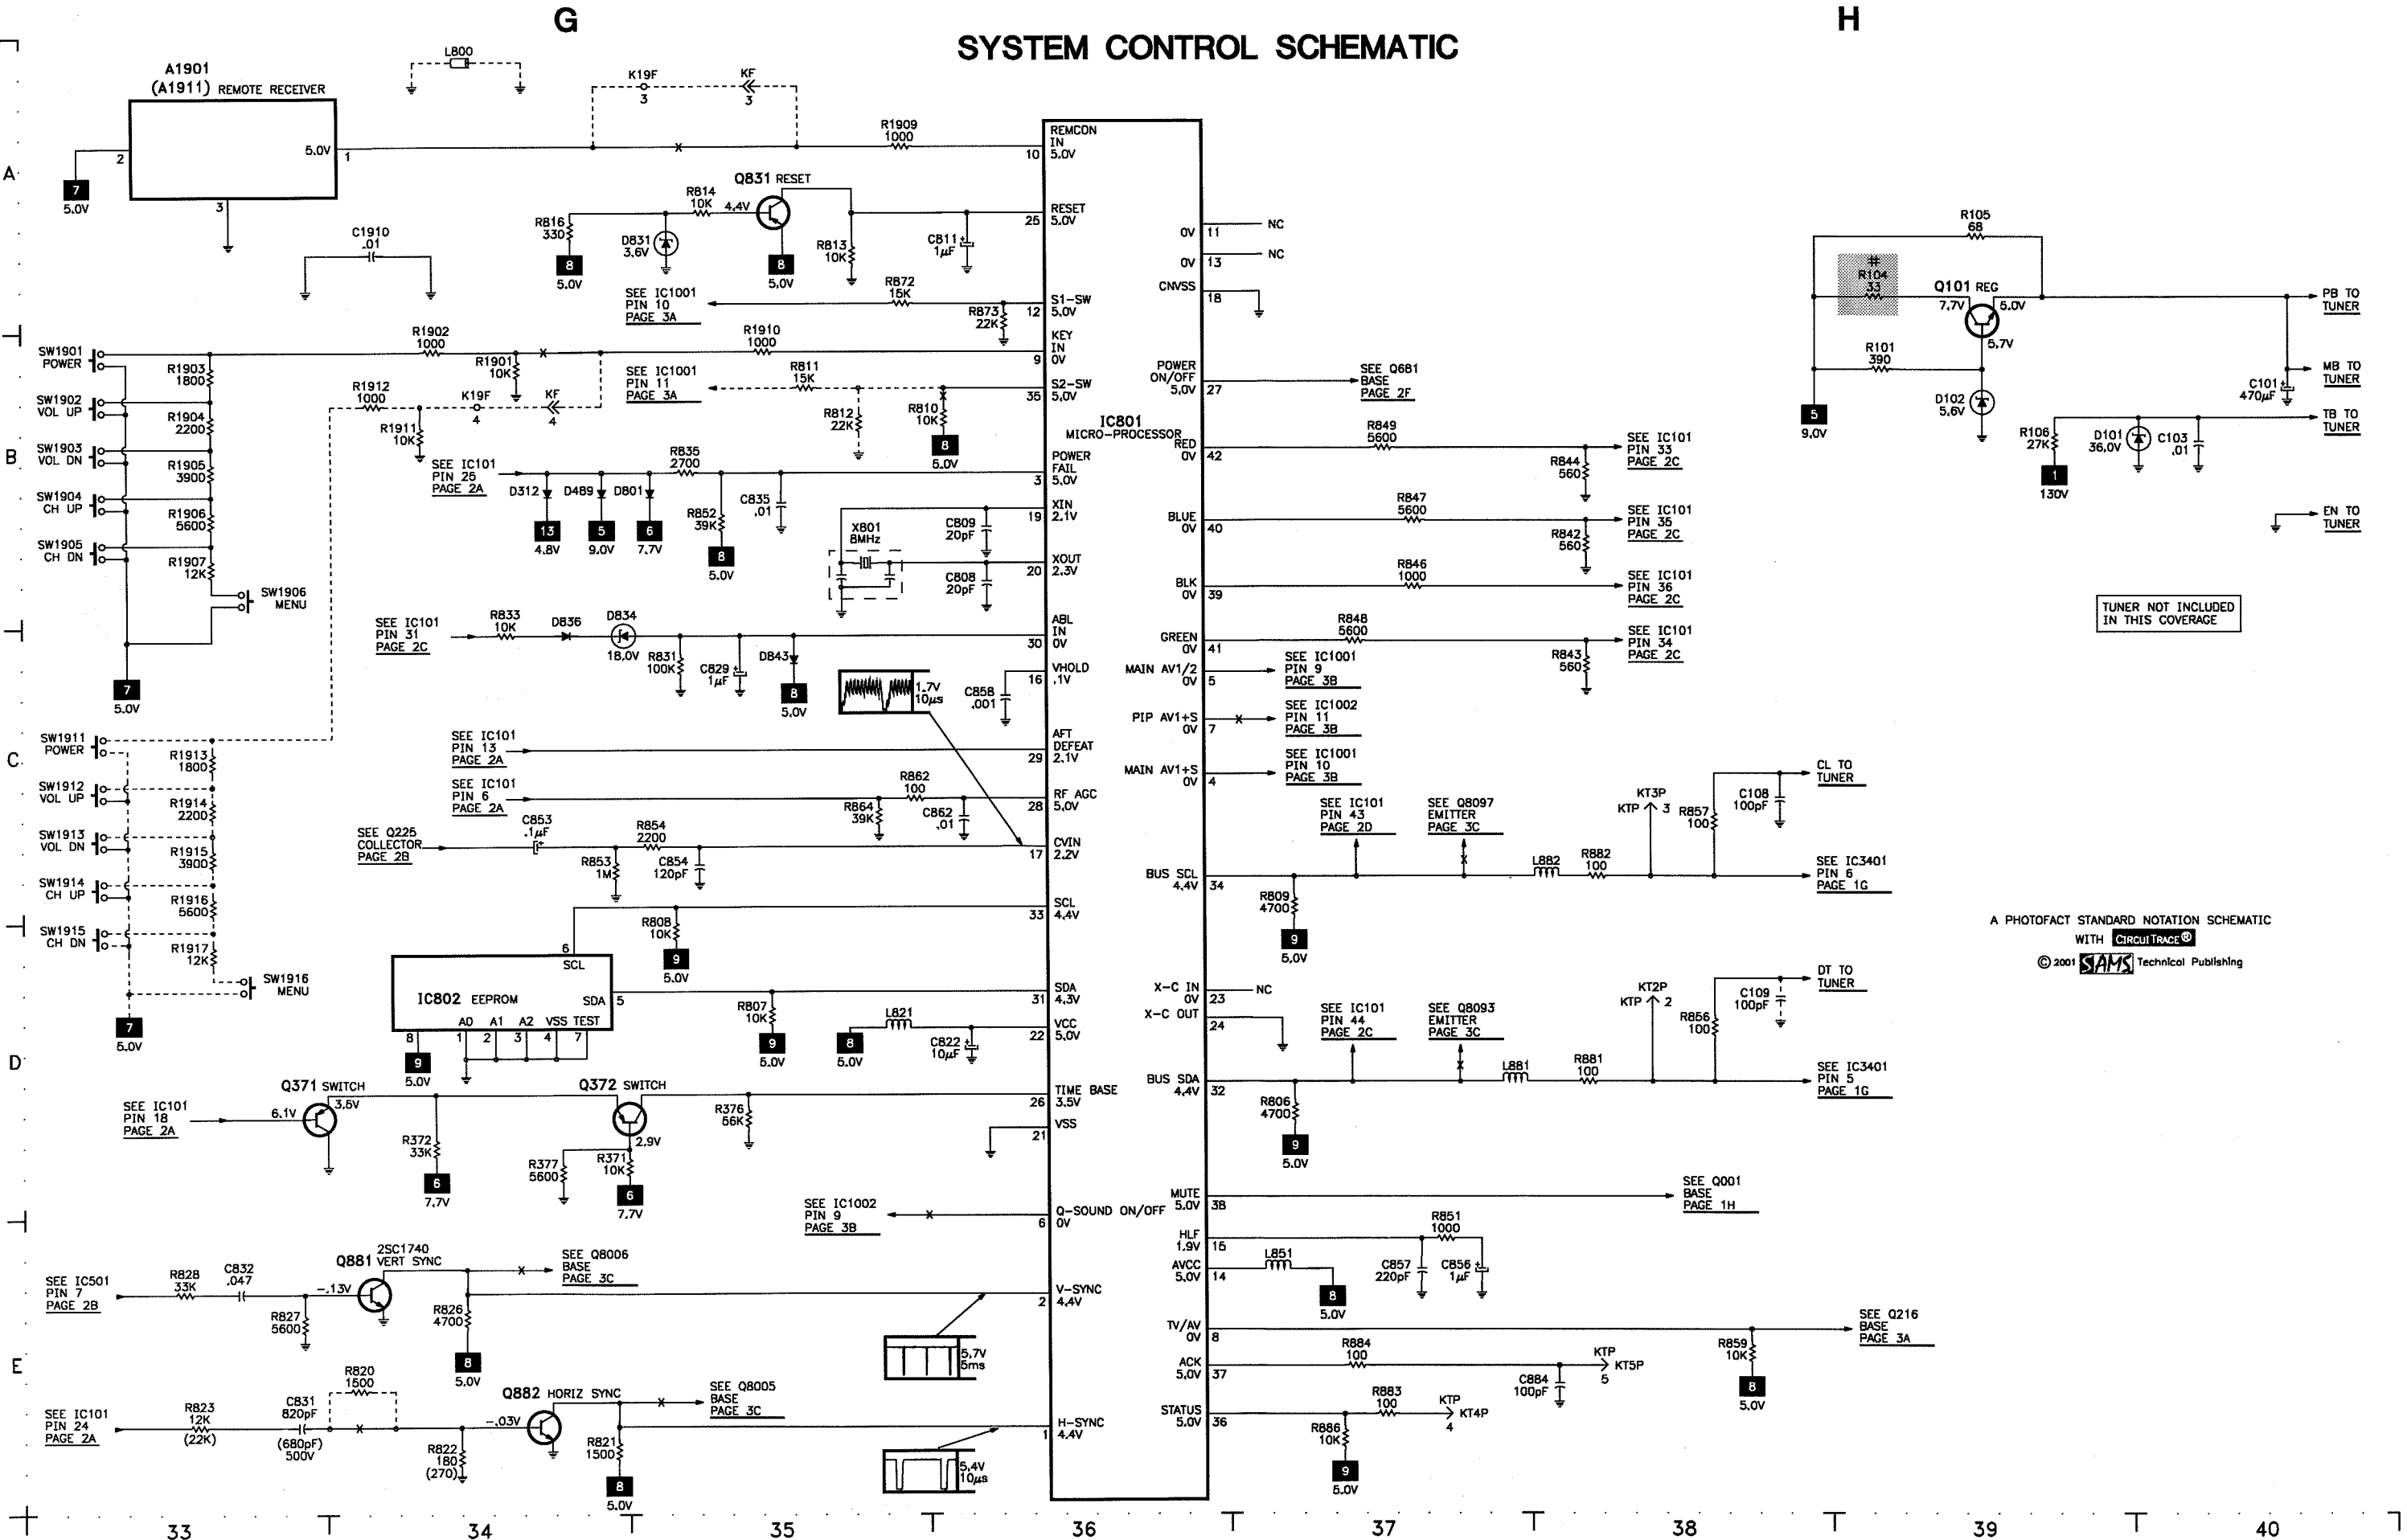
G

H

SYSTEM CONTROL SCHEMATIC

A1901
(A1911) REMOTE RECEIVER
5.0V 1
2
3
7
5.0V

L800

K19F
3
KF
3

R1909
1000

C1910
.01

Q831 RESET
R814
10K
4.4V
R816
330
D831
3.6V
8
5.0V
8
5.0V
R813
10K
C811
1µF

SEE IC1001
PIN 10
PAGE 3A
R872
15K
R873
22K

SW1901
POWER
R1902
1000
R1910
1000
R1901
10K
R1903
1800
SW1902
VOL UP
R1904
2200
SW1903
VOL DN
R1905
3900
SW1904
CH UP
R1906
5600
SW1905
CH DN
R1907
12K
SW1906
MENU
7
5.0V

R1912
1000
K19F
4
KF
4
R1911
10K

SEE IC1001
PIN 11
PAGE 3A
R811
15K
R812
22K
R810
10K
8
5.0V

SEE IC101
PIN 25
PAGE 2A
R835
2700
D312
D489
D801
13
4.8V
5
9.0V
6
7.7V
R852
39K
8
5.0V
C835
.01

X801
8MHz
C809
20pF
C808
20pF

SEE IC101
PIN 31
PAGE 2C
R833
10K
D836
D834
18.0V
R831
100K
C829
1µF
D843
8
5.0V
1.7V
10µs
C858
.001

SW1911
POWER
R1913
1800
SW1912
VOL UP
R1914
2200
SW1913
VOL DN
R1915
3900
SW1914
CH UP
R1916
5600
SW1915
CH DN
R1917
12K
SW1916
MENU
7
5.0V

SEE IC101
PIN 13
PAGE 2A

SEE IC101
PIN 6
PAGE 2A
R862
100
R864
39K
C862
.01

SEE Q225
COLLECTOR
PAGE 2B
C853
.1µF
R854
2200
R853
1M
C854
120pF

R808
10K
9
5.0V

6
SCL
IC802 EEPROM
SDA 5
A0 A1 A2 VSS TEST
8 1 2 3 4 7
9
5.0V

R807
10K
9
5.0V
8
5.0V
L821
C822
10µF

Q371 SWITCH
SEE IC101
PIN 18
PAGE 2A
6.1V
3.6V
R372
33K
6
7.7V
Q372 SWITCH
2.9V
R376
56K
R377
5600
R371
10K
6
7.7V

SEE IC1002
PIN 9
PAGE 3B

SEE IC501
PIN 7
PAGE 2B
R828
33K
C832
.047
Q881 2SC1740
VERT SYNC
-.13V
R827
5600
R826
4700
8
5.0V
SEE Q8006
BASE
PAGE 3C
5.7V
5ms

SEE IC101
PIN 24
PAGE 2A
R823
12K
(22K)
C831
820pF
(680pF)
500V
R820
1500
R822
180
(270)
Q882 HORIZ SYNC
-.03V
R821
1500
8
5.0V
SEE Q8005
BASE
PAGE 3C
5.4V
10µs

IC801
MICRO-PROCESSOR
10 REMCON IN 5.0V
25 RESET 5.0V
12 S1-SW 5.0V
9 KEY IN 0V
35 S2-SW 5.0V
3 POWER FAIL 5.0V
19 XIN 2.1V
20 XOUT 2.3V
30 ABL IN 0V
16 VHOLD .1V
29 AFT DEFEAT 2.1V
28 RF AGC 5.0V
17 CVIN 2.2V
33 SCL 4.4V
31 SDA 4.3V
22 VCC 5.0V
26 TIME BASE 3.5V
21 VSS
6 Q-SOUND ON/OFF 0V
2 V-SYNC 4.4V
1 H-SYNC 4.4V

0V 11 NC
0V 13 NC
CNVSS 18
POWER ON/OFF 5.0V 27
RED 0V 42
BLUE 0V 40
BLK 0V 39
GREEN 0V 41
MAIN AV1/2 0V 5
PIP AV1+S 0V 7
MAIN AV1+S 0V 4
BUS SCL 4.4V 34
X-C IN 0V 23 NC
X-C OUT 24
BUS SDA 4.4V 32
MUTE 5.0V 38
HLF 1.9V 15
AVCC 5.0V 14
TV/AV 0V 8
ACK 5.0V 37
STATUS 5.0V 36

SEE Q681
BASE
PAGE 2F
R849
5600
R844
560
SEE IC101
PIN 33
PAGE 2C
R847
5600
R842
560
SEE IC101
PIN 35
PAGE 2C
R846
1000
SEE IC101
PIN 36
PAGE 2C
R848
5600
R843
560
SEE IC101
PIN 34
PAGE 2C
SEE IC1001
PIN 9
PAGE 3B
SEE IC1002
PIN 11
PAGE 3B
SEE IC1001
PIN 10
PAGE 3B

SEE IC101
PIN 43
PAGE 2D
SEE Q8097
EMITTER
PAGE 3C
L882
R882
100
KT3P
KTP 3
R857
100
C108
100pF
CL TO
TUNER
SEE IC3401
PIN 6
PAGE 1G
R809
4700
9
5.0V

SEE IC101
PIN 44
PAGE 2C
SEE Q8093
EMITTER
PAGE 3C
L881
R881
100
KT2P
KTP 2
R856
100
C109
100pF
DT TO
TUNER
SEE IC3401
PIN 5
PAGE 1G
R806
4700
9
5.0V

SEE Q001
BASE
PAGE 1H
R851
1000
L851
C857
220pF
C856
1µF
8
5.0V
SEE Q216
BASE
PAGE 3A
R884
100
KTP
KT5P
5
C884
100pF
R859
10K
8
5.0V
R883
100
KTP
KT4P
4
R886
10K
9
5.0V

R105
68
R104
33
Q101 REG
7.7V
5.0V
5.7V
R101
390
5
9.0V
D102
5.6V
PB TO
TUNER
MB TO
TUNER
C101
470µF
TB TO
TUNER
R106
27K
D101
36.0V
C103
.01
1
130V
EN TO
TUNER

TUNER NOT INCLUDED
IN THIS COVERAGE

A PHOTOFACT STANDARD NOTATION SCHEMATIC
WITH CIRCUITTRACE®
© 2001 SAMS Technical Publishing

A
B
C
D
E
33 34 35 36 37 38 39 40